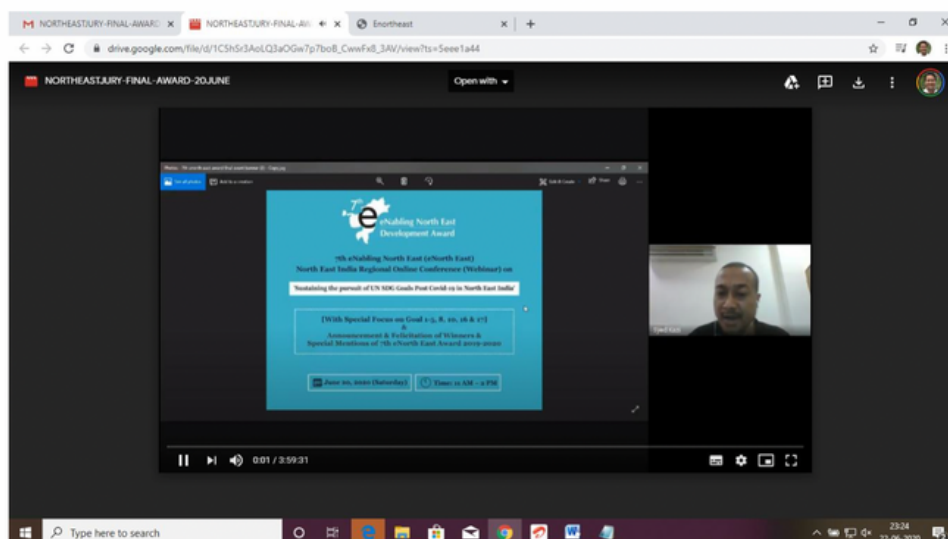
NORTHEASTJURY-FINAL-AWARD ×
NORTHEASTJURY-FINAL-AW ×
Enortheast ×
drive.google.com/file/d/1CShSr3AoLQ3aOGw7p7boB_CwwFx8_3AV/view?ts=5eee1a44

NORTHEASTJURY-FINAL-AWARD-20JUNE
Open with

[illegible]

7th eNabling North East Development Award

7th eNabling North East (eNorth East)
North East India Regional Online Conference (Webinar) on

'Sustaining the pursuit of UN SDG Goals Post Covid-19 in North East India'

[With Special Focus on Goal 1-5, 8, 10, 16 & 17]
&
Announcement & Felicitation of Winners &
Special Mentions of 7th eNorth East Award 2019-2020

June 20, 2020 (Saturday)
Time: 11 AM – 2 PM

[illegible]

0:01 / 3:59:31

Type here to search

23:24
21-06-2020